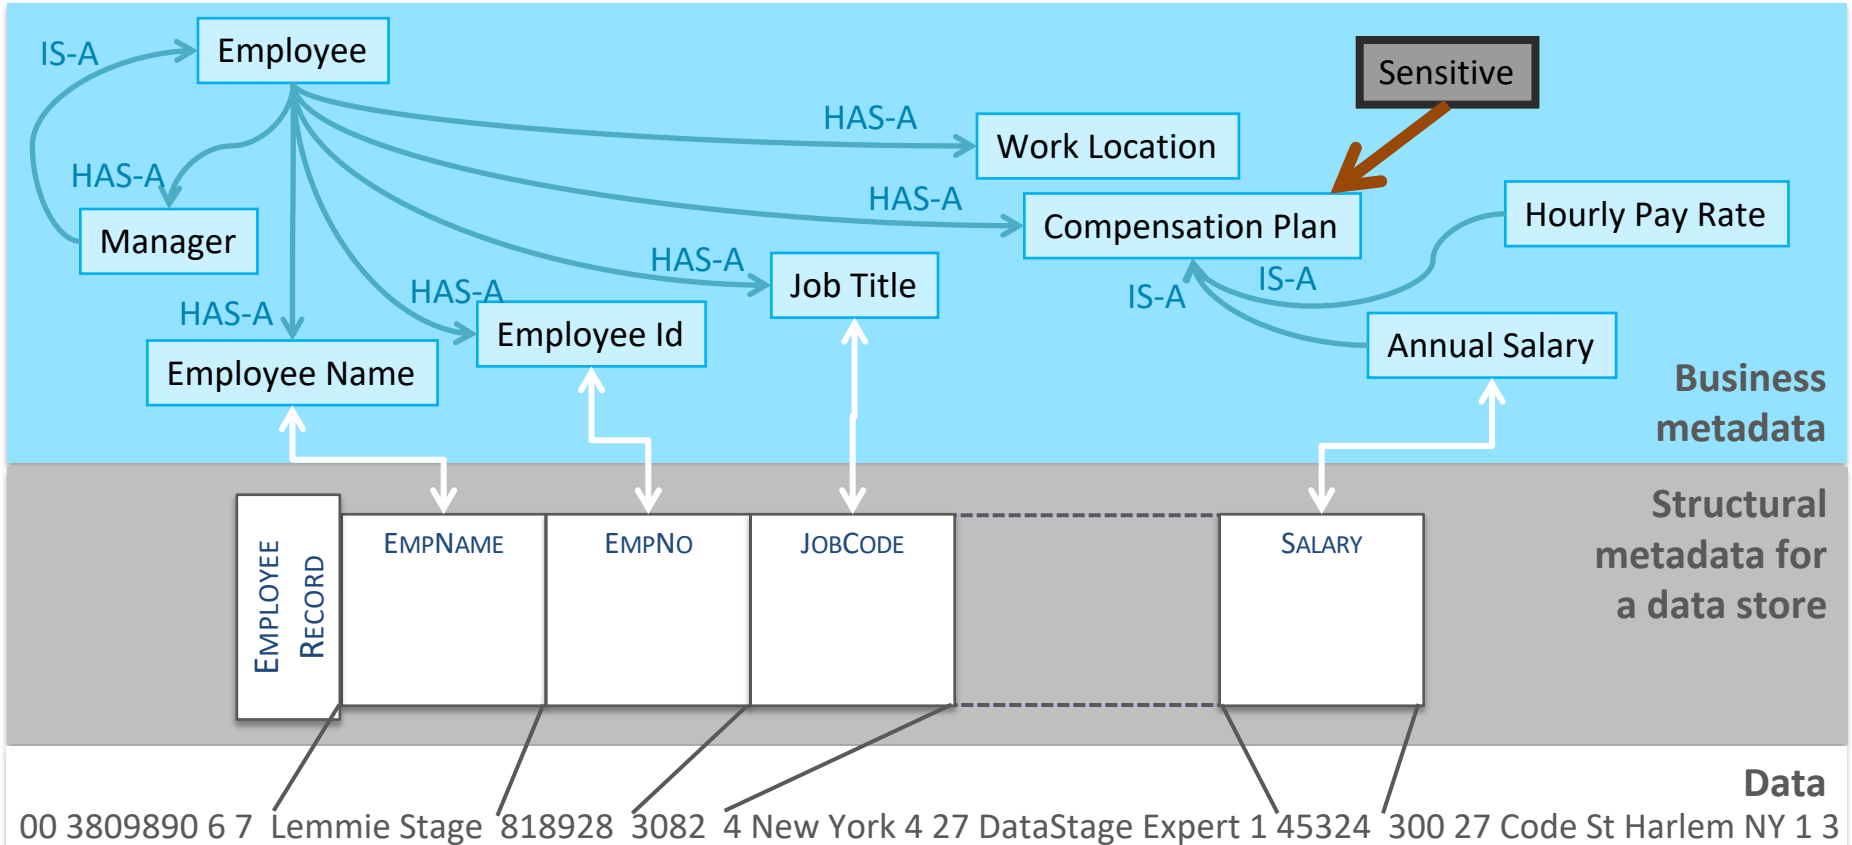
IS-A
Employee
HAS-A
Work Location
Sensitive
HAS-A
Compensation Plan
Hourly Pay Rate
HAS-A
Manager
HAS-A
Job Title
IS-A
IS-A
HAS-A
HAS-A
Employee Id
Annual Salary
Employee Name
Business metadata

EMPLOYEE RECORD
EMPNAME
EMPNO
JOBCODE
SALARY
Structural metadata for a data store

Data
00 3809890 6 7 Lemmie Stage 818928 3082 4 New York 4 27 DataStage Expert 1 45324 300 27 Code St Harlem NY 1 3